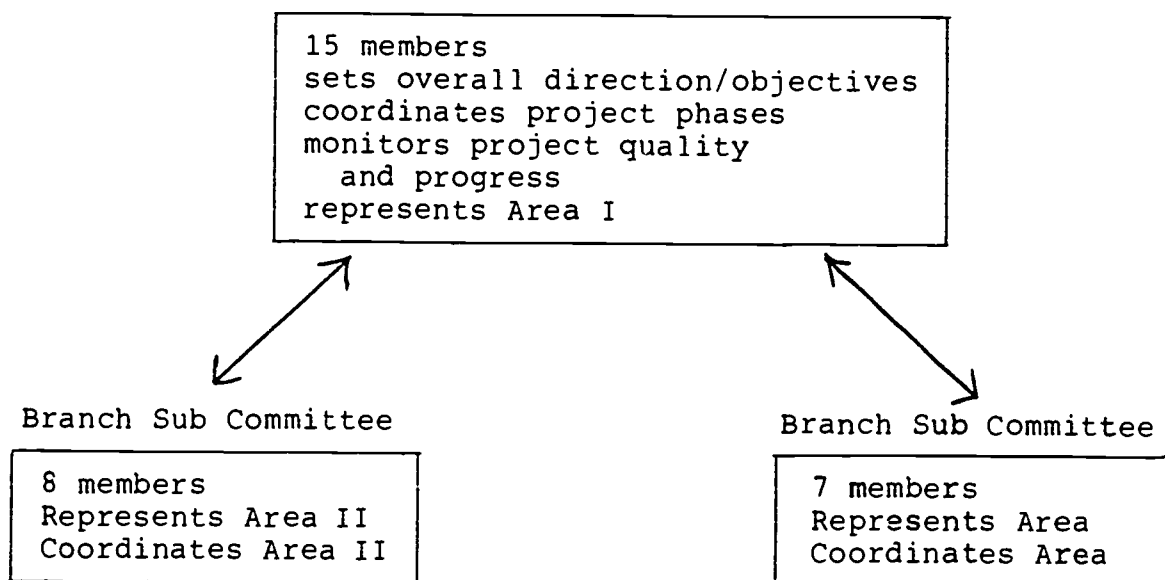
15 members
sets overall direction/objectives
coordinates project phases
monitors project quality and progress
represents Area I

Branch Sub Committee

8 members
Represents Area II
Coordinates Area II

Branch Sub Committee

7 members
Represents Area
Coordinates Area